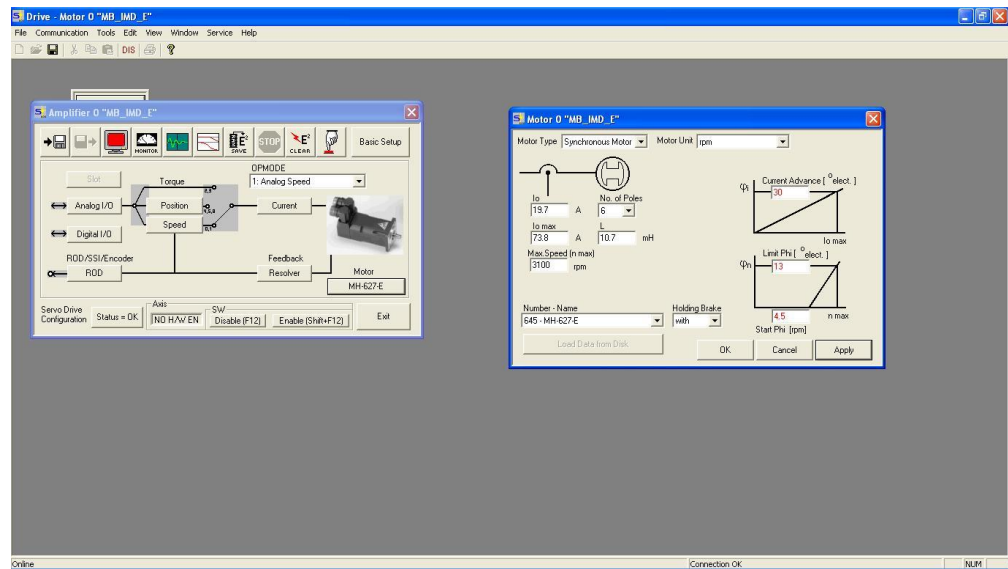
Drive - Motor 0 "MB_IMD_E"

File Communication Tools Edit View Window Service Help

DIS

Amplifier 0 "MB_IMD_E"

MONITOR SAVE STOP CLEAR

Basic Setup

Slot

Torque

OPMODE

1: Analog Speed

Analog I/O

Position

Current

Digital I/O

Speed

ROD/SSI/Encoder

Feedback

ROD

Resolver

Motor

MH-627-E

Servo Drive Configuration

Status = OK

Axis

NO H/W EN

SW

Disable (F12)

Enable (Shift+F12)

Exit

Motor 0 "MB_IMD_E"

Motor Type Synchronous Motor

Motor Unit rpm

Io
19.7 A

No. of Poles
6

Io max
73.8 A

L
10.7 mH

Max.Speed (n max)
3100 rpm

Current Advance [ °elect. ]
30

Io max

Limit Phi [ °elect. ]
13

4.5

n max

Start Phi [rpm]

Number - Name
645 - MH-627-E

Holding Brake
with

Load Data from Disk

OK

Cancel

Apply

Online

Connection OK

NUM